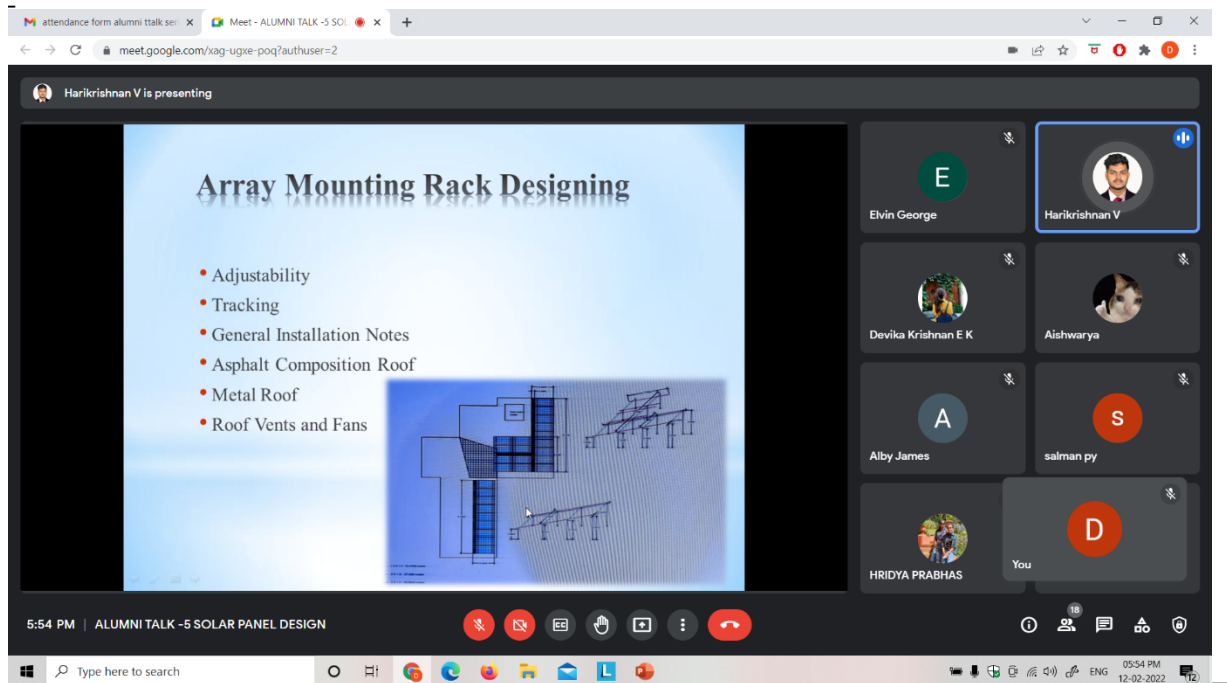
attendance form alumni ttalk ser ×
Meet - ALUMNI TALK -5 SOL ×
+
meet.google.com/xag-ugxe-poq?authuser=2

Harikrishnan V is presenting

Array Mounting Rack Designing

• Adjustability
• Tracking
• General Installation Notes
• Asphalt Composition Roof
• Metal Roof
• Roof Vents and Fans

E
Elvin George
Harikrishnan V
Devika Krishnan E K
Aishwarya
A
Alby James
S
salman py
HRIDYA PRABHAS
D
You

5:54 PM | ALUMNI TALK -5 SOLAR PANEL DESIGN

18

Type here to search

ENG
05:54 PM
12-02-2022
12